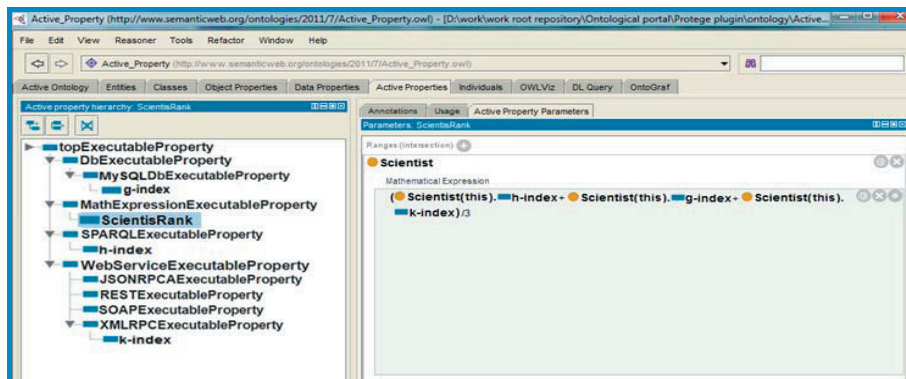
Active_Property (http://www.semanticweb.org/ontologies/2011/7/Active_Property.owl) - [D:\work\work root repository\Ontological portal\Protege plugin\ontology\Active...

File Edit View Reasoner Tools Refactor Window Help

Active_Property (http://www.semanticweb.org/ontologies/2011/7/Active_Property.owl)

Active Ontology | Entities | Classes | Object Properties | Data Properties | Active Properties | Individuals | OWLViz | DL Query | OntoGraf

Active property hierarchy: ScientisRank

topExecutableProperty
DbExecutableProperty
MySQLDbExecutableProperty
g-index
MathExpressionExecutableProperty
ScientisRank
SPARQLExecutableProperty
h-index
WebServiceExecutableProperty
JSONRPCAExecutableProperty
RESTExecutableProperty
SOAPExecutableProperty
XMLRPCExecutableProperty
k-index

Annotations | Usage | Active Property Parameters

Parameters: ScientisRank

Ranges (intersection)

Scientist

Mathematical Expression

( Scientist(this). h-index + Scientist(this). g-index + Scientist(this). k-index) /3